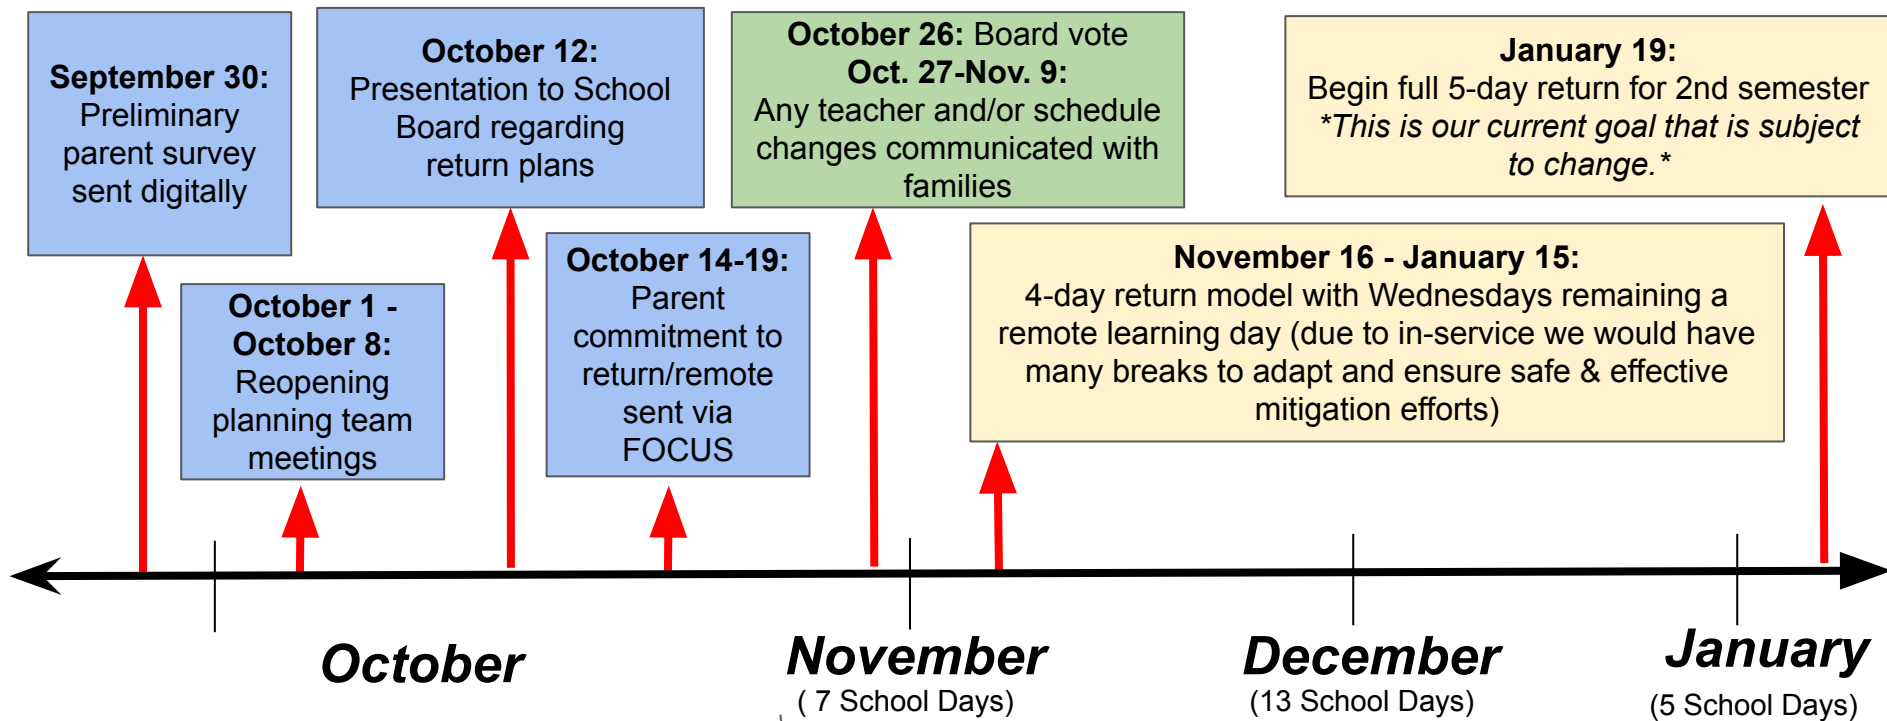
**September 30:** Preliminary parent survey sent digitally

**October 1 - October 8:** Reopening planning team meetings

**October 12:** Presentation to School Board regarding return plans

**October 14-19:** Parent commitment to return/remote sent via FOCUS

**October 26:** Board vote
**Oct. 27-Nov. 9:** Any teacher and/or schedule changes communicated with families

**November 16 - January 15:** 4-day return model with Wednesdays remaining a remote learning day (due to in-service we would have many breaks to adapt and ensure safe & effective mitigation efforts)

**January 19:** Begin full 5-day return for 2nd semester *\*This is our current goal that is subject to change.\**

October

November
( 7 School Days)

December
(13 School Days)

January
(5 School Days)